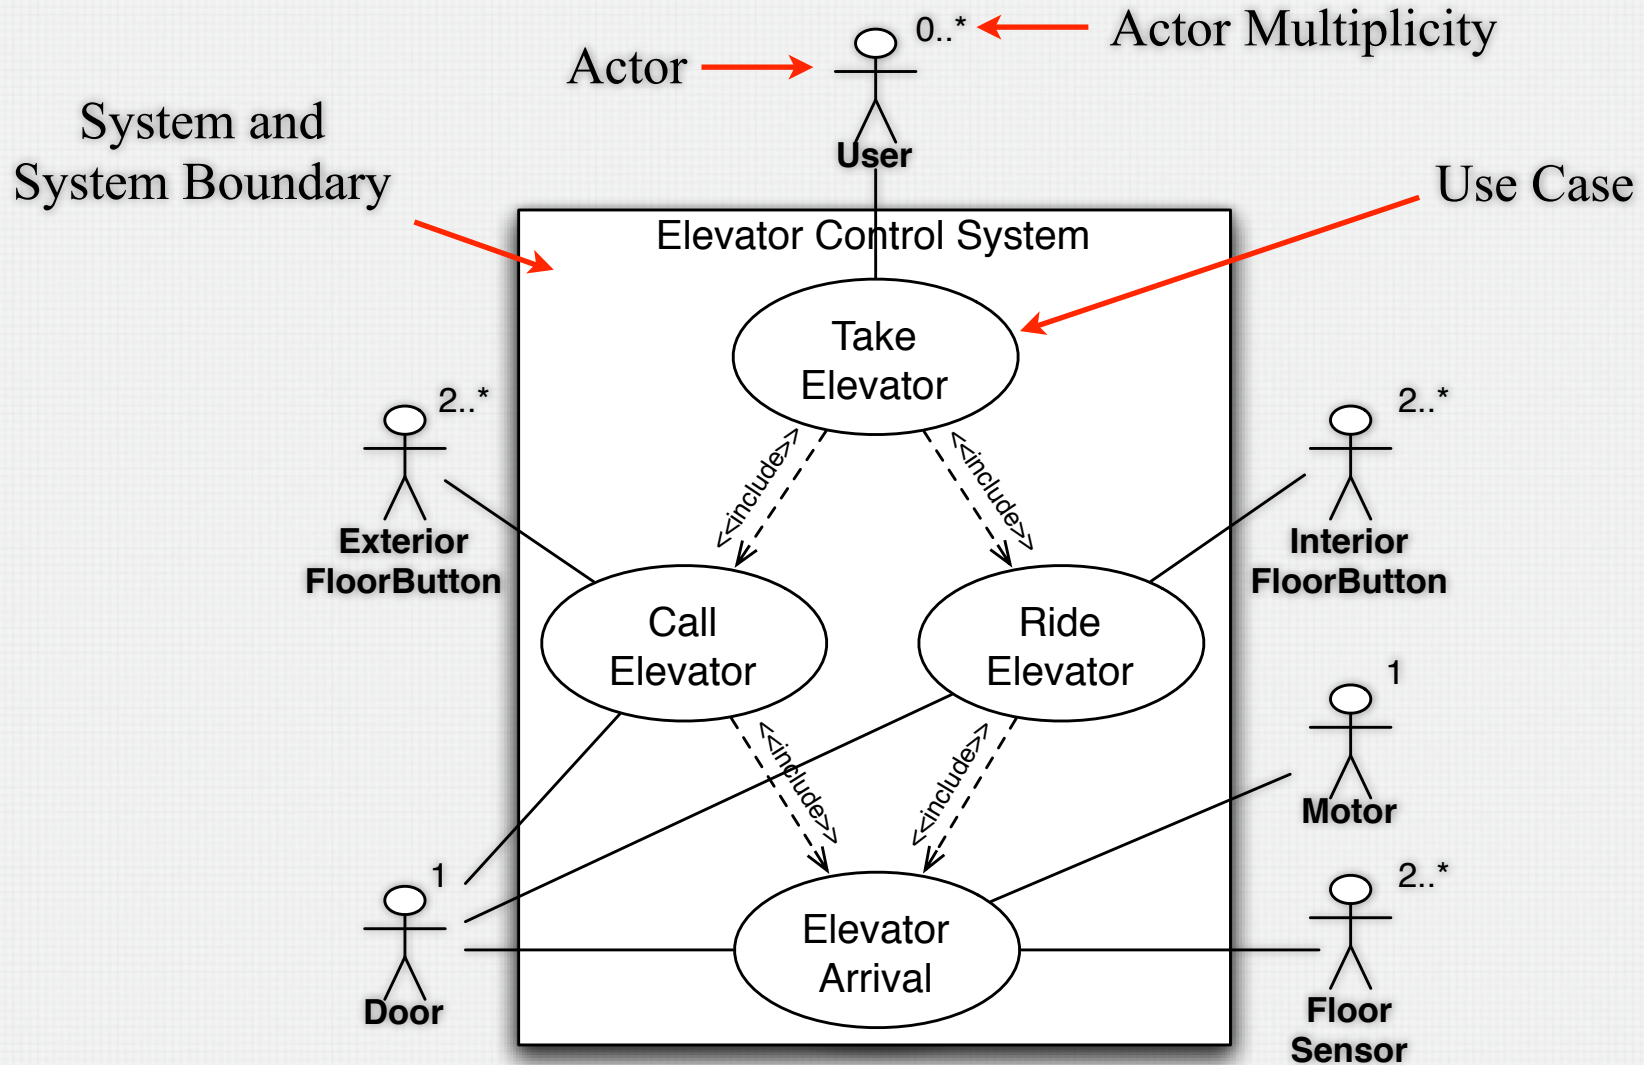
Actor
0..*
Actor Multiplicity
User
System and System Boundary
Use Case
Elevator Control System
Take Elevator
<<include>>
<<include>>
2..*
Exterior FloorButton
2..*
Interior FloorButton
Call Elevator
Ride Elevator
<<include>>
<<include>>
1
Motor
1
Door
Elevator Arrival
2..*
Floor Sensor